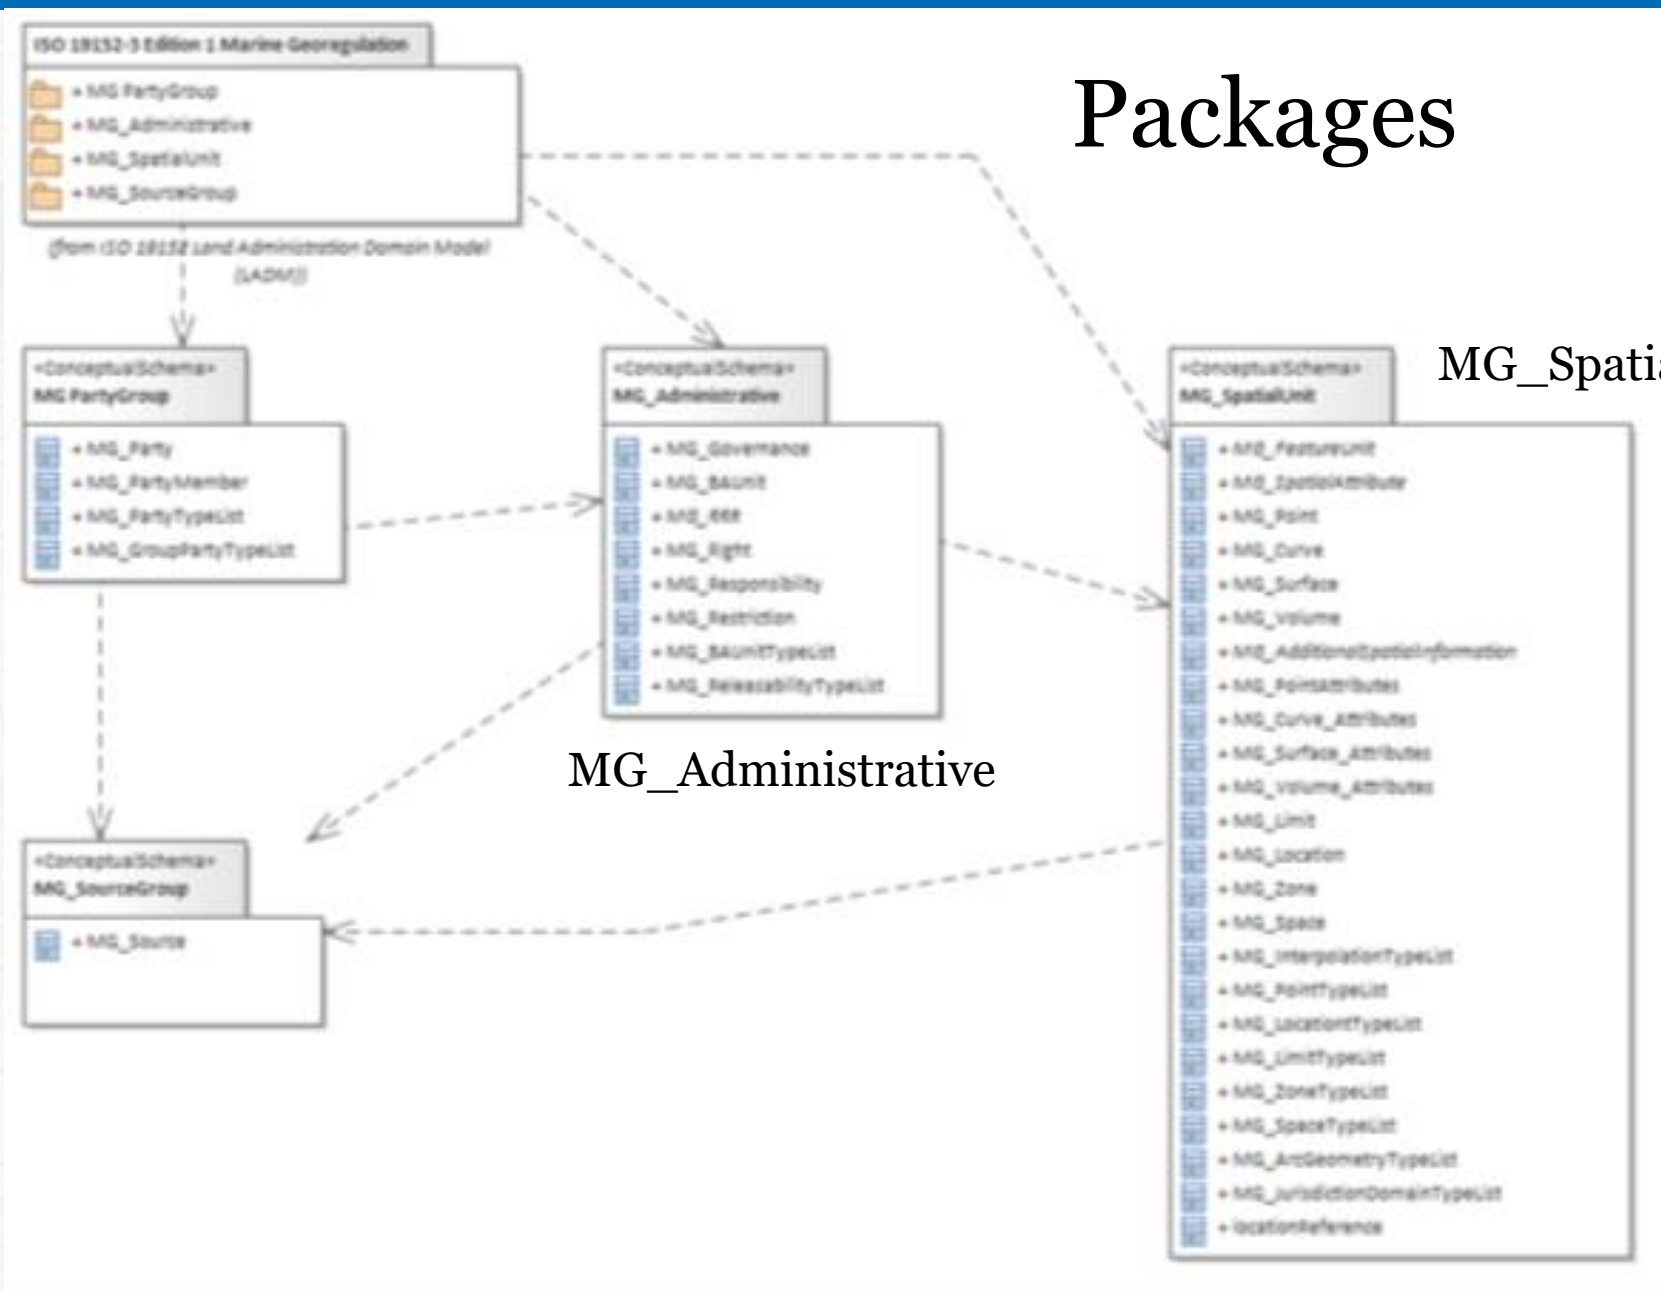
ISO 19152-3 Edition 1 Marine Georegulation

+ MG PartyGroup
+ MG_Administrative
+ MG_SpatialUnit
+ MG_SourceGroup

(from ISO 19152 Land Administration Domain Model (LADM))

Packages

«ConceptualSchema»
MG PartyGroup

+ MG_Party
+ MG_PartyMember
+ MG_PartyTypeList
+ MG_GroupPartyTypeList

«ConceptualSchema»
MG_Administrative

+ MG_Governance
+ MG_BAUnit
+ MG_RRR
+ MG_Right
+ MG_Responsibility
+ MG_Restriction
+ MG_BAUnitTypeList
+ MG_ReleasabilityTypeList

MG_Administrative

«ConceptualSchema»
MG_SpatialUnit

MG_Spati

+ MG_FeatureUnit
+ MG_SpatialAttribute
+ MG_Point
+ MG_Curve
+ MG_Surface
+ MG_Volume
+ MG_AdditionalSpatialInformation
+ MG_PointAttributes
+ MG_Curve_Attributes
+ MG_Surface_Attributes
+ MG_Volume_Attributes
+ MG_Limit
+ MG_Location
+ MG_Zone
+ MG_Space
+ MG_InterpolationTypeList
+ MG_PointTypeList
+ MG_LocationTypeList
+ MG_LimitTypeList
+ MG_ZoneTypeList
+ MG_SpaceTypeList
+ MG_ArcGeometryTypeList
+ MG_JurisdictionDomainTypeList
+ locationReference

«ConceptualSchema»
MG_SourceGroup

+ MG_Source